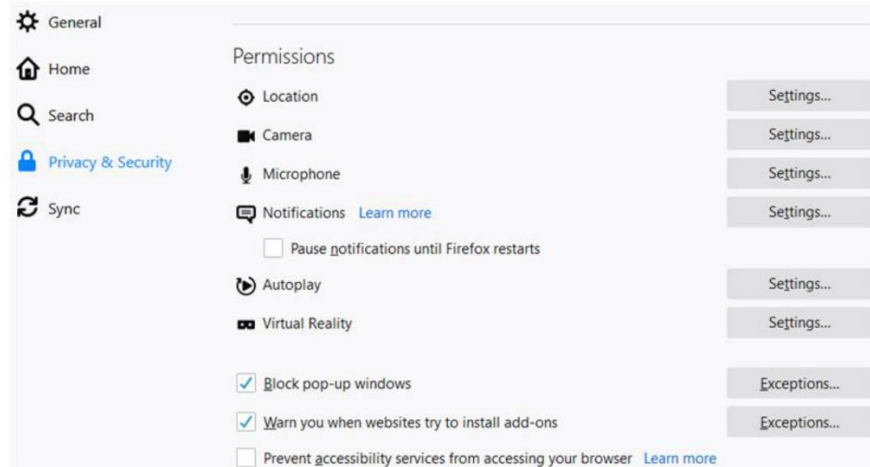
General

Home

Search

Privacy & Security

Sync

Permissions

Location

Settings...

Camera

Settings...

Microphone

Settings...

Notifications Learn more

Settings...

Pause notifications until Firefox restarts

Autoplay

Settings...

Virtual Reality

Settings...

Block pop-up windows

Exceptions...

Warn you when websites try to install add-ons

Exceptions...

Prevent accessibility services from accessing your browser Learn more